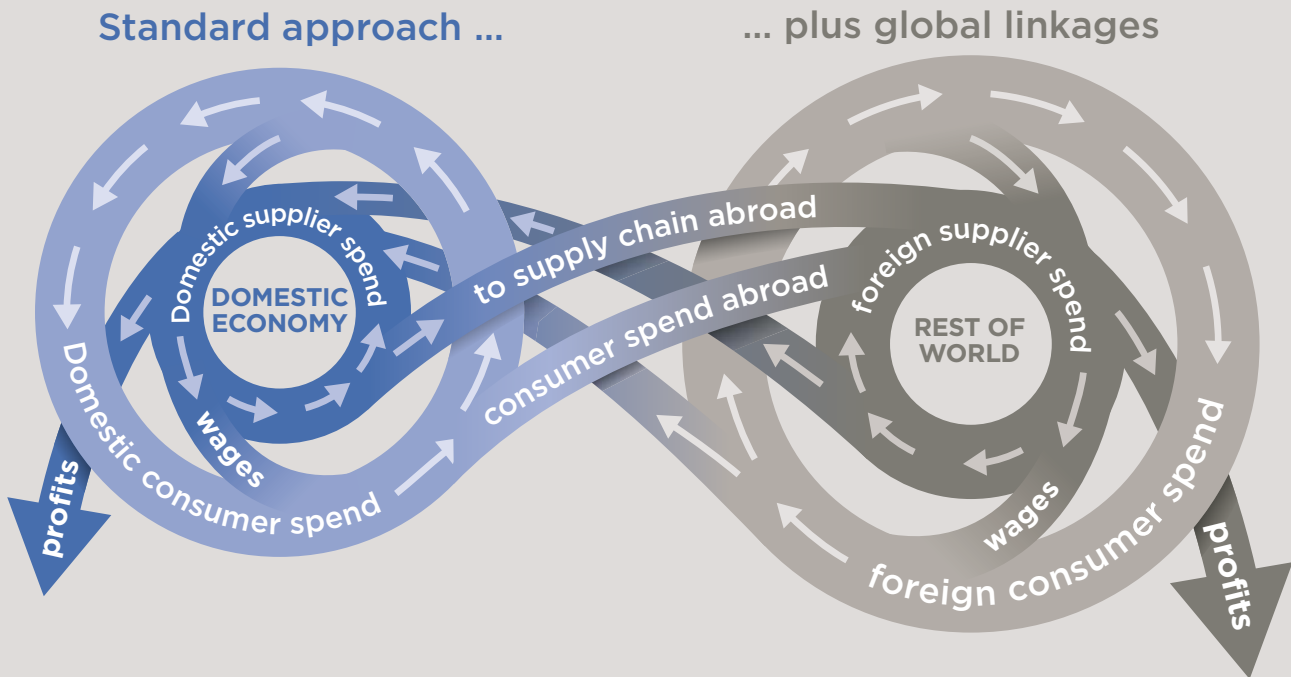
Standard approach ...

... plus global linkages

Domestic supplier spend

DOMESTIC ECONOMY

wages

Domestic consumer spend

profits

to supply chain abroad

consumer spend abroad

foreign supplier spend

REST OF WORLD

wages

foreign consumer spend

profits